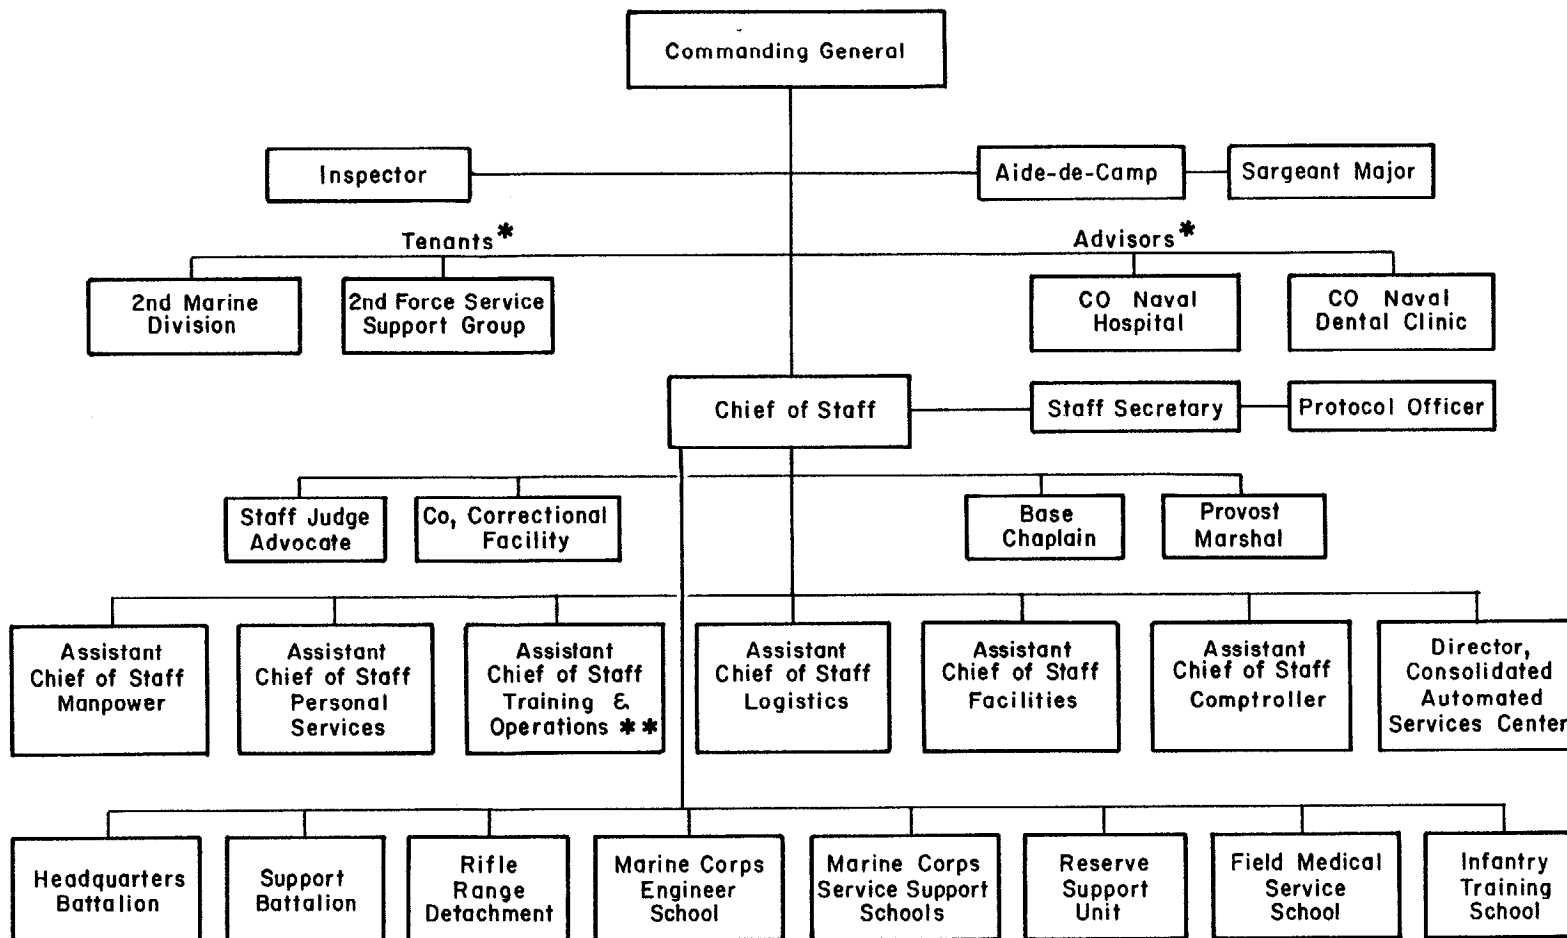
Commanding General

Inspector

Aide-de-Camp

Sargeant Major

Tenants*

Advisors*

2nd Marine Division

2nd Force Service Support Group

CO Naval Hospital

CO Naval Dental Clinic

Chief of Staff

Staff Secretary

Protocol Officer

Staff Judge Advocate

Co, Correctional Facility

Base Chaplain

Provost Marshal

Assistant Chief of Staff Manpower

Assistant Chief of Staff Personal Services

Assistant Chief of Staff Training & Operations **

Assistant Chief of Staff Logistics

Assistant Chief of Staff Facilities

Assistant Chief of Staff Comptroller

Director, Consolidated Automated Services Center

Headquarters Battalion

Support Battalion

Rifle Range Detachment

Marine Corps Engineer School

Marine Corps Service Support Schools

Reserve Support Unit

Field Medical Service School

Infantry Training School